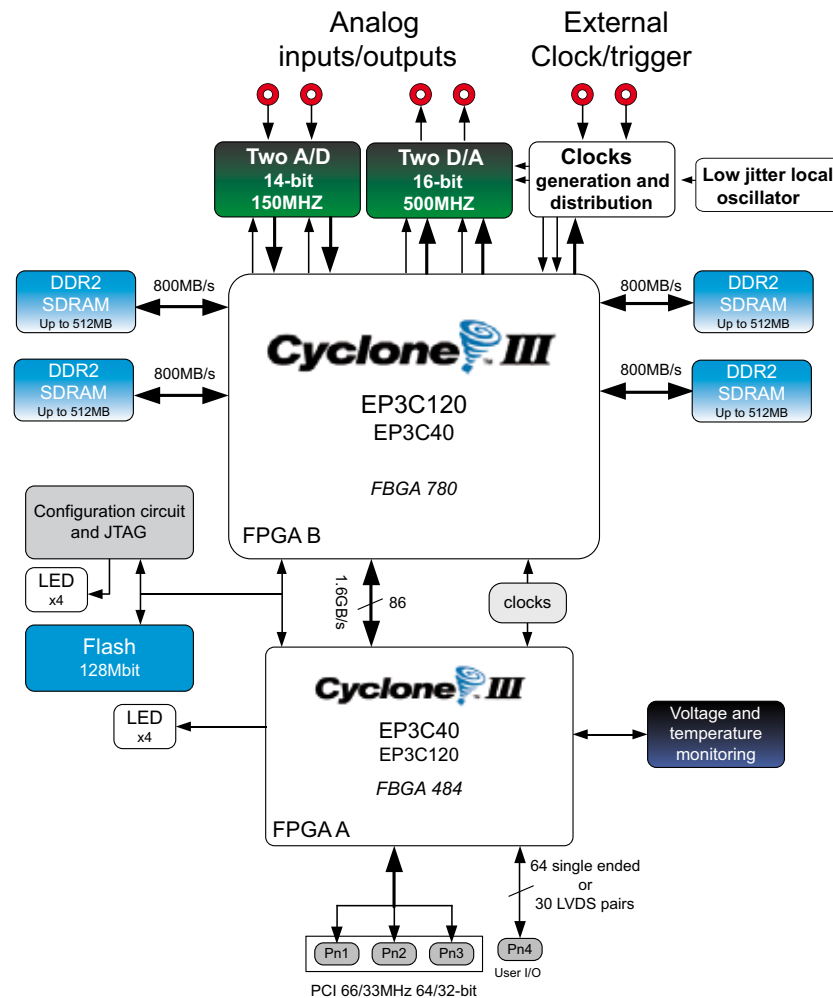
Analog inputs/outputs

External Clock/trigger

Two A/D
14-bit
150MHZ

Two D/A
16-bit
500MHZ

Clocks
generation and distribution

Low jitter local oscillator

DDR2
SDRAM
Up to 512MB

800MB/s

DDR2
SDRAM
Up to 512MB

800MB/s

800MB/s

DDR2
SDRAM
Up to 512MB

800MB/s

DDR2
SDRAM
Up to 512MB

Cyclone III

EP3C120
EP3C40

FBGA 780

FPGA B

Configuration circuit and JTAG

LED
x4

Flash
128Mbit

1.6GB/s

86

clocks

Cyclone III

EP3C40
EP3C120

FBGA 484

FPGA A

LED
x4

Voltage and temperature monitoring

64 single ended
or
30 LVDS pairs

Pn1 Pn2 Pn3

Pn4
User I/O

PCI 66/33MHz 64/32-bit